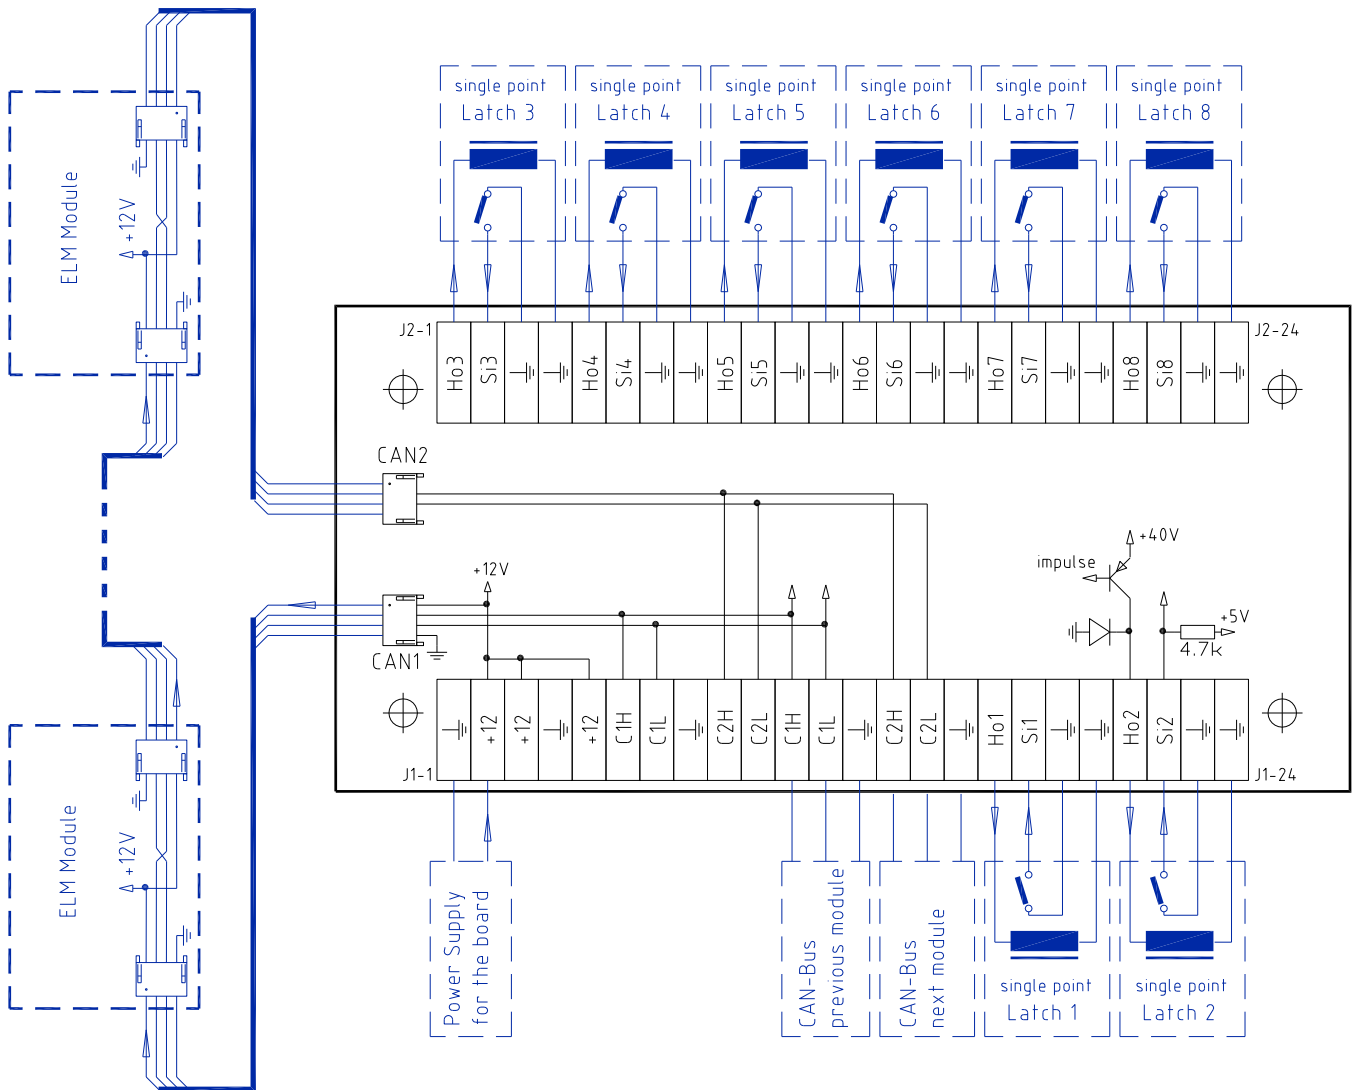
single point
Latch 3

single point
Latch 4

single point
Latch 5

single point
Latch 6

single point
Latch 7

single point
Latch 8

ELM Module
+12V

J2-1
Ho3 Si3 Ho4 Si4 Ho5 Si5 Ho6 Si6 Ho7 Si7 Ho8 Si8
J2-24

CAN2

+40V
impulse

+12V

CAN1

+5V
4.7k

+12 +12 +12 C1H C1L C2H C2L C1H C1L C2H C2L Ho1 Si1 Ho2 Si2
J1-1
J1-24

ELM Module
+12V

Power Supply
for the board

CAN-Bus
previous module

CAN-Bus
next module

single point
Latch 1

single point
Latch 2